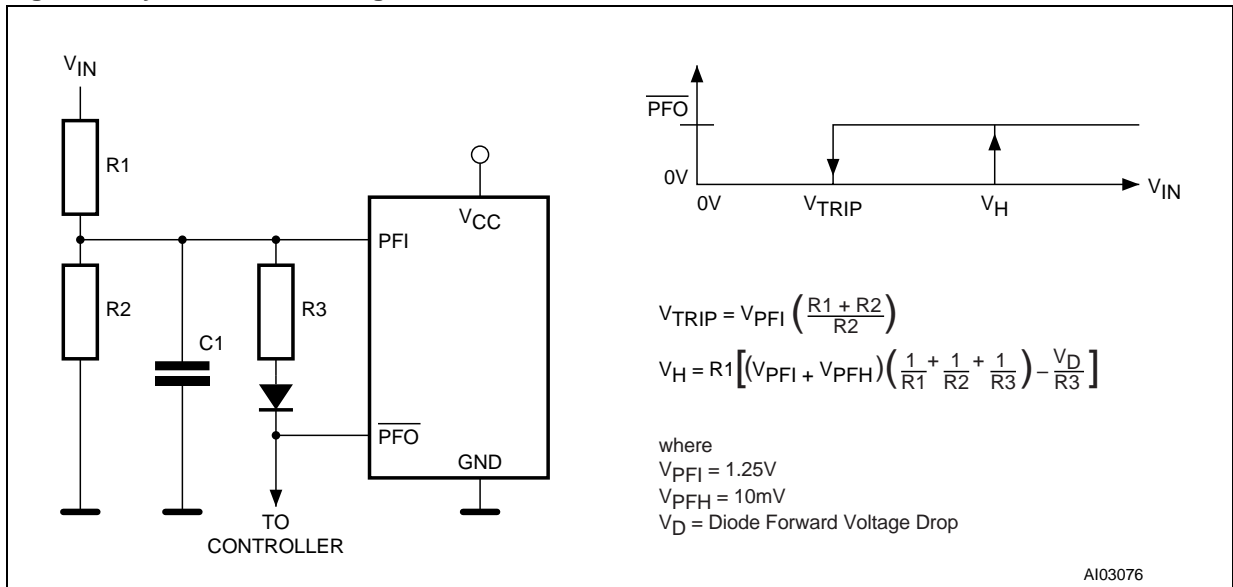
$V_{IN}$

R1

R2

C1

R3

TO CONTROLLER

PFI

$\overline{PFO}$

$V_{CC}$

GND

$\overline{PFO}$

0V

0V

$V_{TRIP}$

$V_H$

$V_{IN}$

$V_{TRIP} = V_{PFI}\left(\frac{R1 + R2}{R2}\right)$

$V_H = R1\left[\left(V_{PFI} + V_{PFH}\right)\left(\frac{1}{R1} + \frac{1}{R2} + \frac{1}{R3}\right) - \frac{V_D}{R3}\right]$

where
$V_{PFI}$ = 1.25V
$V_{PFH}$ = 10mV
$V_D$ = Diode Forward Voltage Drop

AI03076